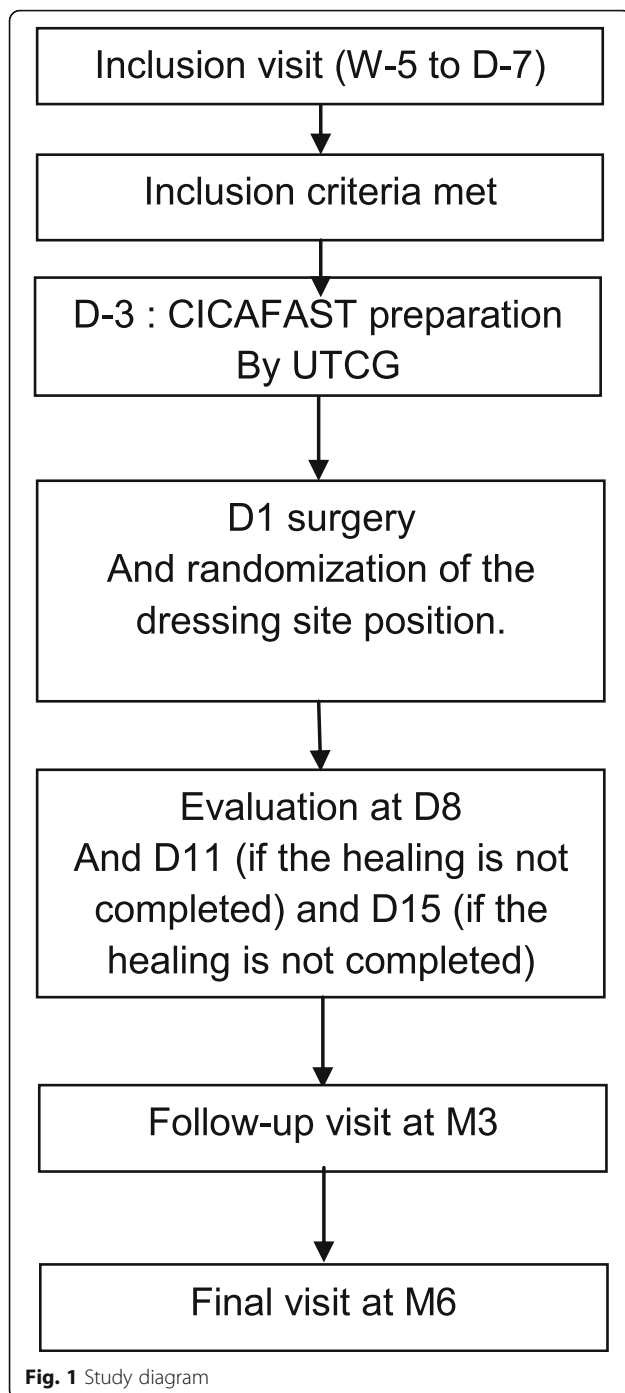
Inclusion visit (W-5 to D-7)

Inclusion criteria met

D-3 : CICAFAST preparation By UTCG

D1 surgery
And randomization of the dressing site position.

Evaluation at D8
And D11 (if the healing is not completed) and D15 (if the healing is not completed)

Follow-up visit at M3

Final visit at M6

Fig. 1 Study diagram